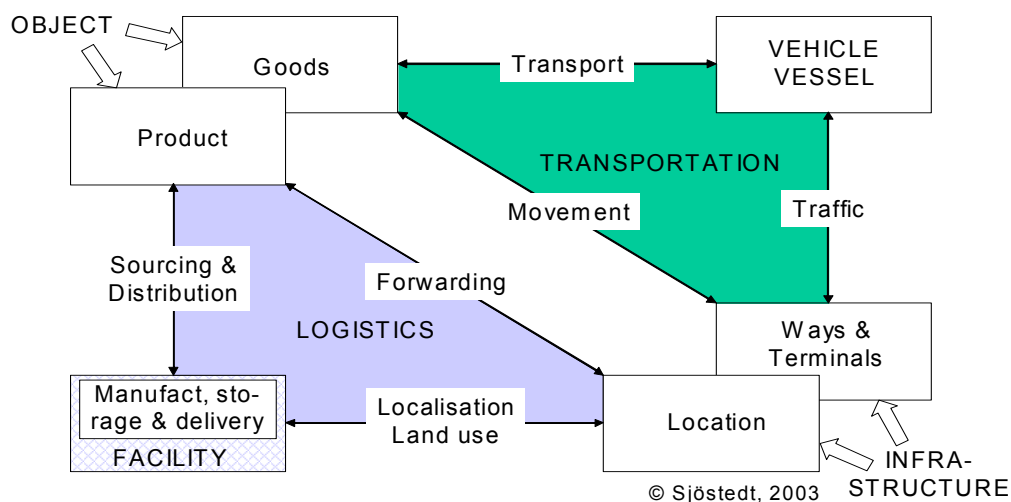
OBJECT

Goods

Transport

VEHICLE VESSEL

Product

TRANSPORTATION

Movement

Traffic

Sourcing & Distribution

Forwarding

LOGISTICS

Ways & Terminals

Manufact, storage & delivery

FACILITY

Localisation Land use

Location

INFRA-STRUCTURE

© Sjöstedt, 2003